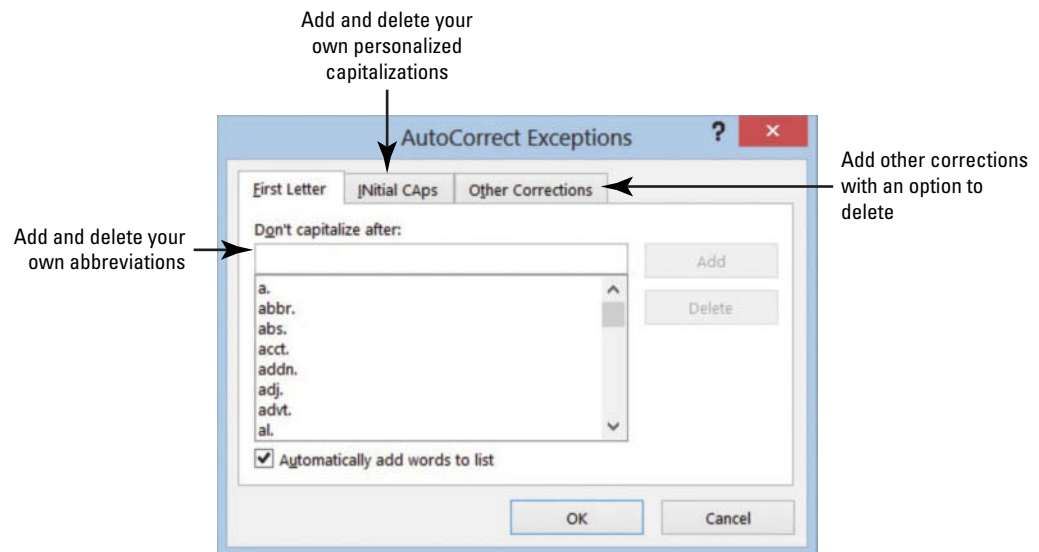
Add and delete your own personalized capitalizations

AutoCorrect Exceptions

?

×

Add other corrections with an option to delete

First Letter

INitial CAps

Other Corrections

Add and delete your own abbreviations

Don't capitalize after:

Add

Delete

a.
abbr.
abs.
acct.
addn.
adj.
advt.
al.

Automatically add words to list

OK

Cancel